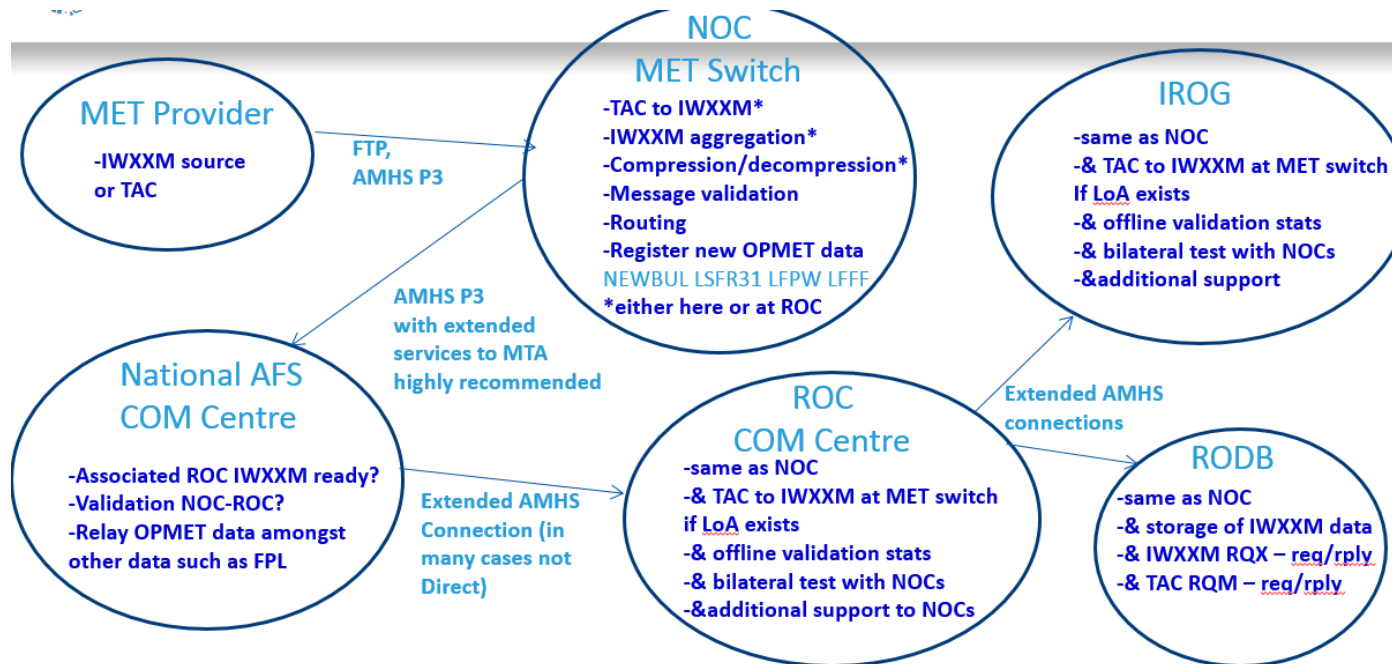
MET Provider
-IWXXM source or TAC

FTP, AMHS P3

NOC
MET Switch
-TAC to IWXXM*
-IWXXM aggregation*
-Compression/decompression*
-Message validation
-Routing
-Register new OPMET data
NEWBUL LSFR31 LFPW LFFF
*either here or at ROC

IROG
-same as NOC
-& TAC to IWXXM at MET switch If LoA exists
-& offline validation stats
-& bilateral test with NOCs
-&additional support

AMHS P3 with extended services to MTA highly recommended

National AFS
COM Centre
-Associated ROC IWXXM ready?
-Validation NOC-ROC?
-Relay OPMET data amongst other data such as FPL

Extended AMHS Connection (in many cases not Direct)

ROC
COM Centre
-same as NOC
-& TAC to IWXXM at MET switch if LoA exists
-& offline validation stats
-& bilateral test with NOCs
-&additional support to NOCs

Extended AMHS connections

RODB
-same as NOC
-& storage of IWXXM data
-& IWXXM RQX – req/rply
-& TAC RQM – req/rply